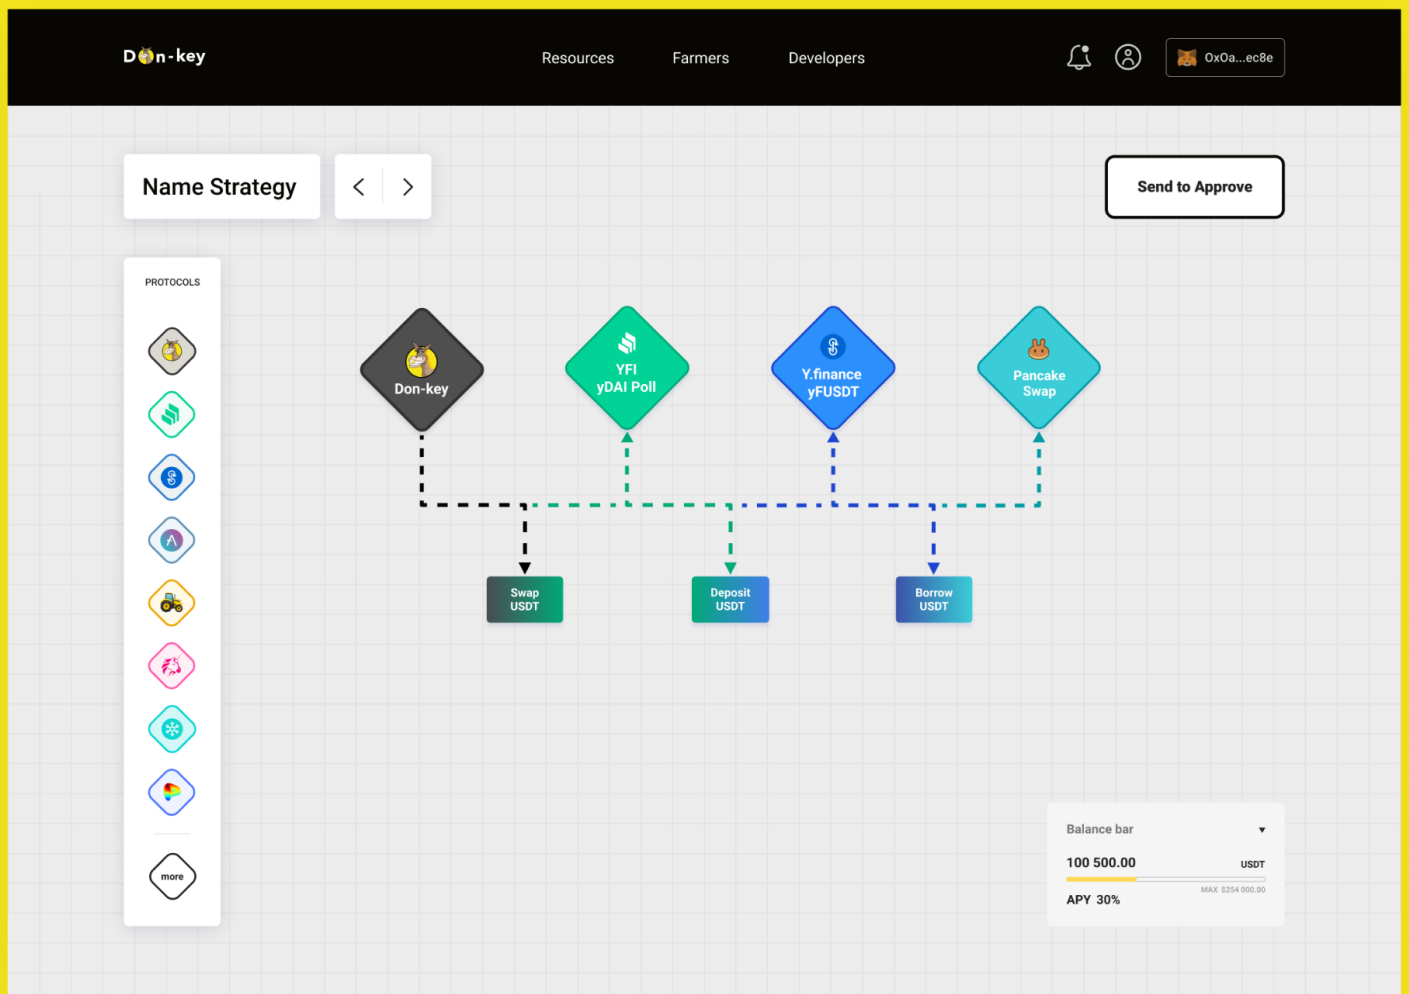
Don-key

Resources Farmers Developers

OxOa...ec8e

Name Strategy

Send to Approve

PROTOCOLS

more

Don-key

YFI
yDAI Poll

Y.finance
yFUSDT

Pancake
Swap

Swap
USDT

Deposit
USDT

Borrow
USDT

Balance bar

100 500.00 USDT

MAX $254 000.00

APY 30%